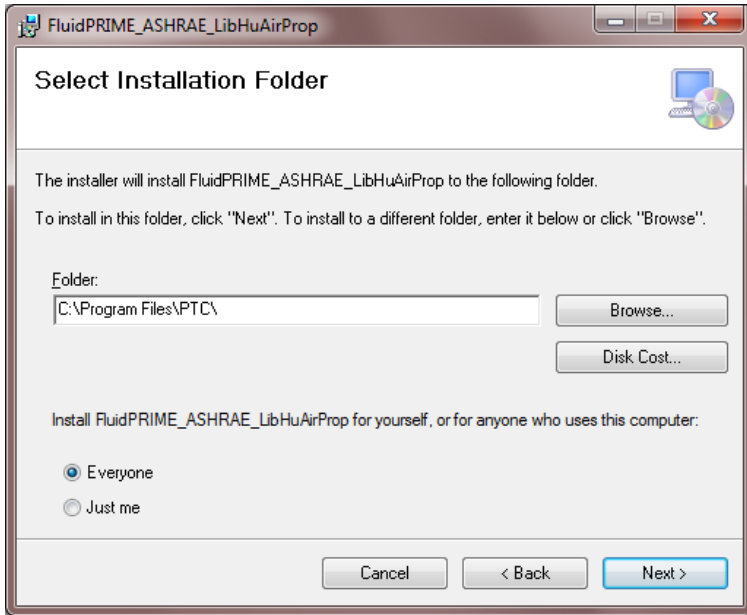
FluidPRIME_ASHRAE_LibHuAirProp

Select Installation Folder

The installer will install FluidPRIME_ASHRAE_LibHuAirProp to the following folder.

To install in this folder, click "Next". To install to a different folder, enter it below or click "Browse".

Folder:

C:\Program Files\PTC\

Browse...

Disk Cost...

Install FluidPRIME_ASHRAE_LibHuAirProp for yourself, or for anyone who uses this computer:

Everyone

Just me

Cancel

< Back

Next >